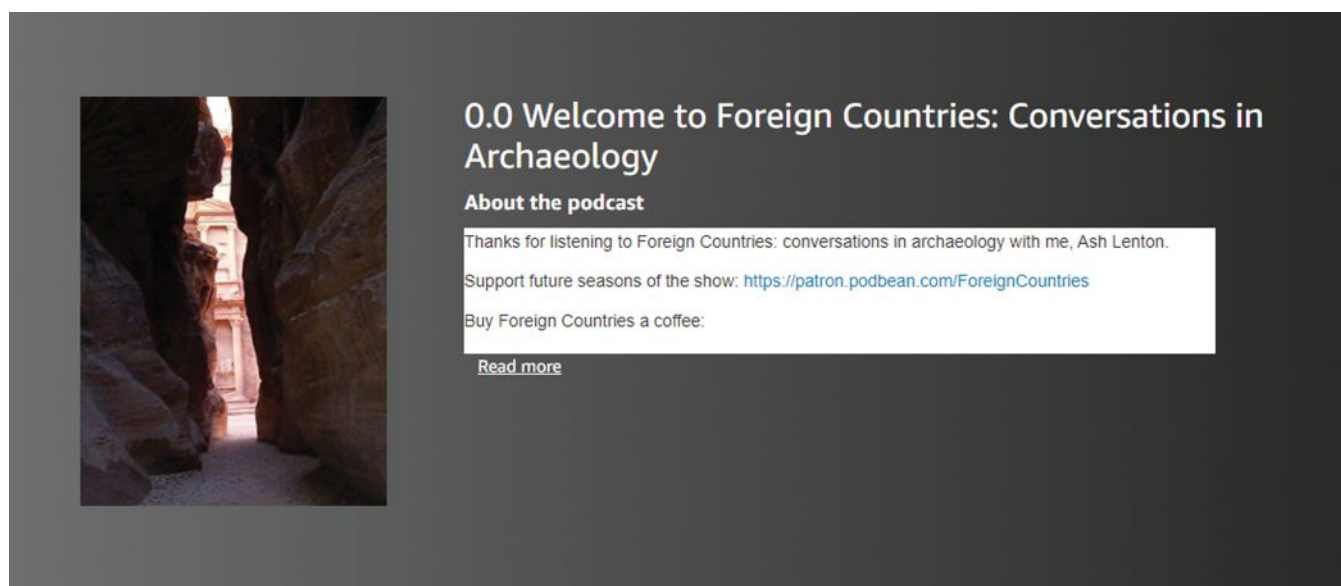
0.0 Welcome to Foreign Countries: Conversations in Archaeology

About the podcast

Thanks for listening to Foreign Countries: conversations in archaeology with me, Ash Lenton.

Support future seasons of the show: https://patron.podbean.com/ForeignCountries

Buy Foreign Countries a coffee:

Read more